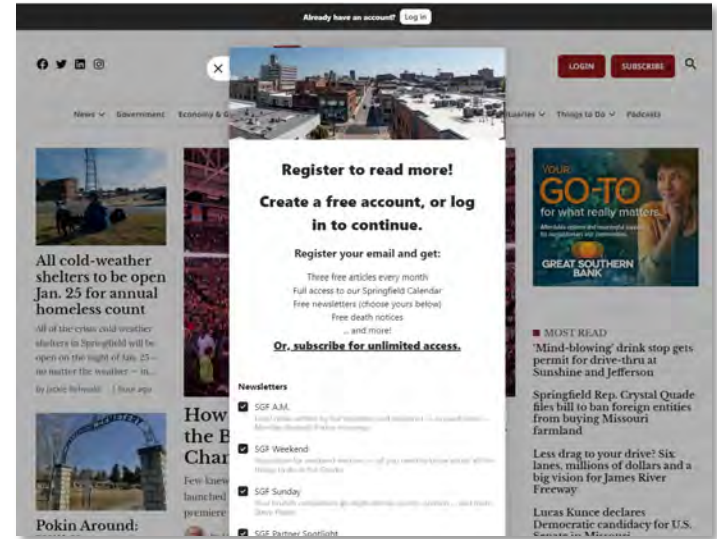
Already have an account? Log in

LOGIN SUBSCRIBE

News Government Economy & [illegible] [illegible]uaries Things to Do Podcasts

×

Register to read more!

Create a free account, or log in to continue.

Register your email and get:

Three free articles every month
Full access to our Springfield Calendar
Free newsletters (choose yours below)
Free death notices
... and more!

Or, subscribe for unlimited access.

Newsletters

SGF A.M.
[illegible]

SGF Weekend
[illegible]

SGF Sunday
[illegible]

SGF Partner Spotlight

All cold-weather shelters to be open Jan. 25 for annual homeless count

All of the crisis cold weather shelters in Springfield will be open on the night of Jan. 25 — no matter the weather — for

by Jackie Rehwald | 1 hour ago

Pokin Around:

How the B Char

Few knew launched premiere

YOUR GO-TO for what really matters.

GREAT SOUTHERN BANK

MOST READ

'Mind-blowing' drink stop gets permit for drive-thru at Sunshine and Jefferson

Springfield Rep. Crystal Quade files bill to ban foreign entities from buying Missouri farmland

Less drag to your drive? Six lanes, millions of dollars and a big vision for James River Freeway

Lucas Kunce declares Democratic candidacy for U.S. Senate in Missouri